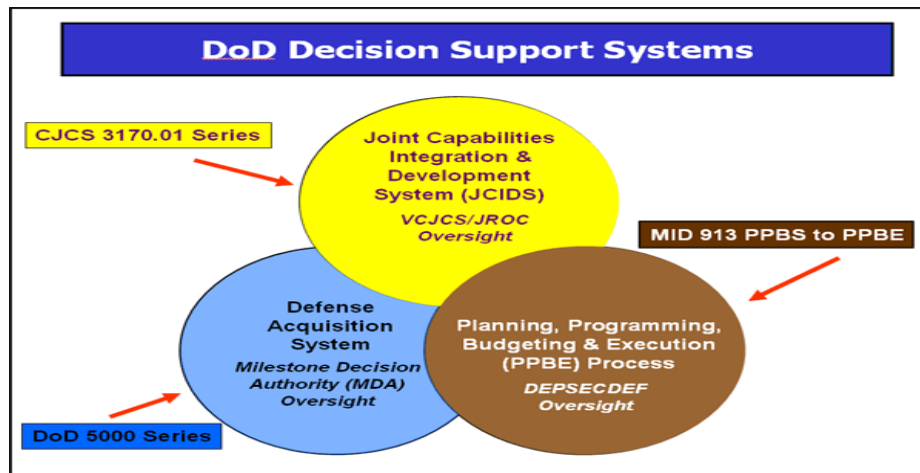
DoD Decision Support Systems

CJCS 3170.01 Series

Joint Capabilities Integration & Development System (JCIDS)

VCJCS/JROC Oversight

MID 913 PPBS to PPBE

Defense Acquisition System

Milestone Decision Authority (MDA) Oversight

Planning, Programming, Budgeting & Execution (PPBE) Process

DEPSECDEF Oversight

DoD 5000 Series